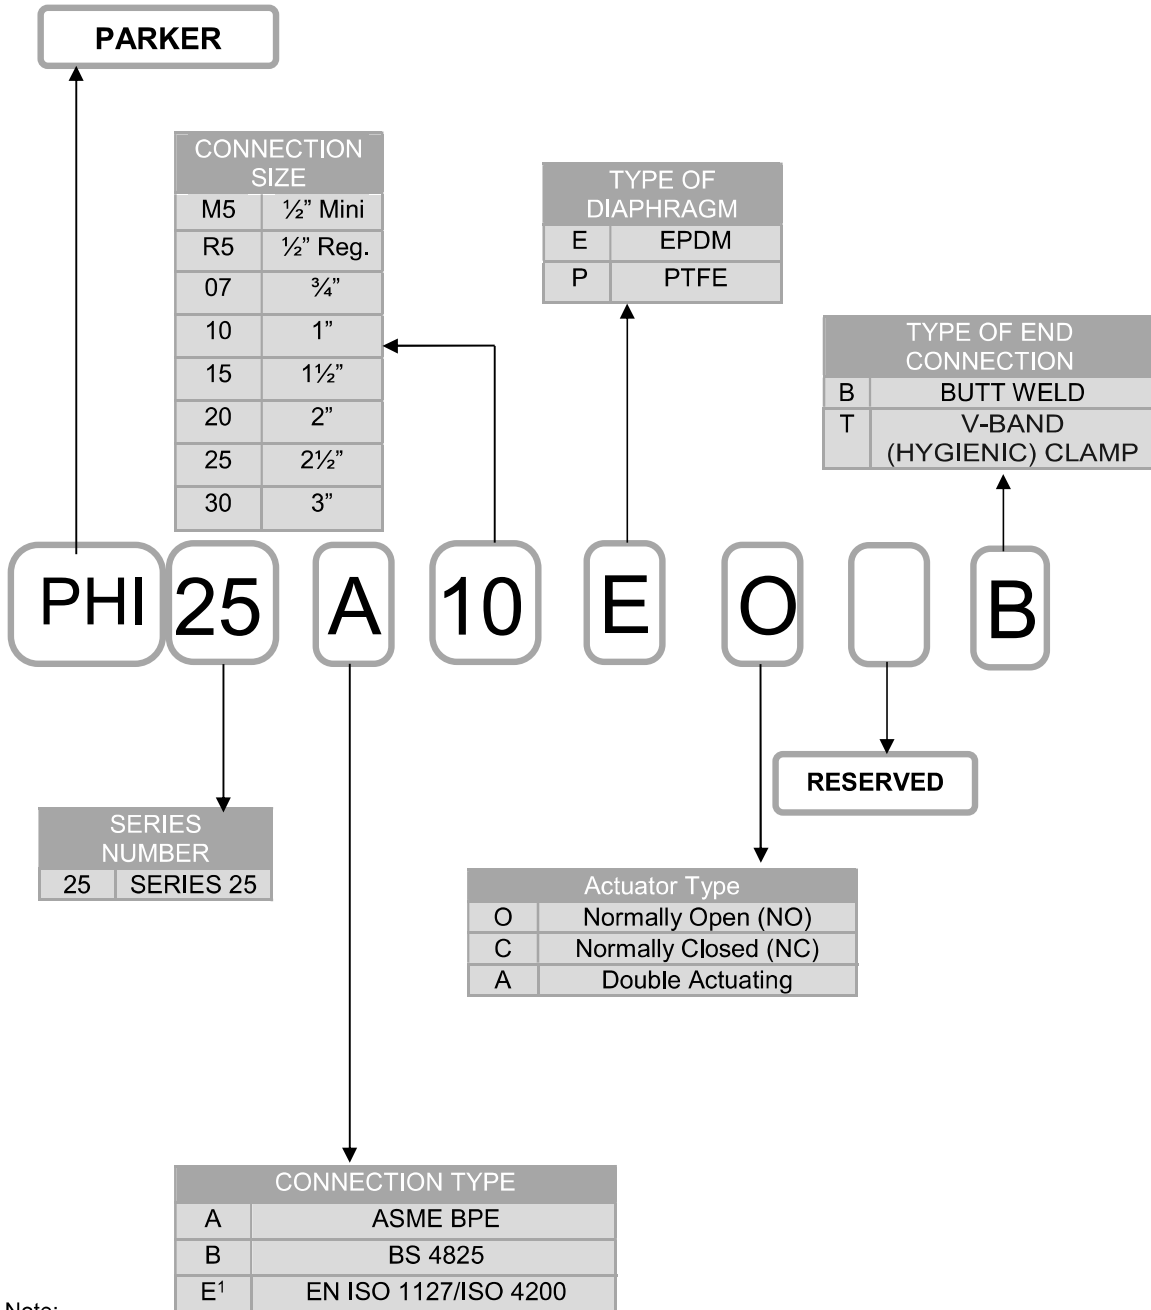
PARKER

| CONNECTION SIZE | |
|---|---|
| M5 | ½" Mini |
| R5 | ½" Reg. |
| 07 | ¾" |
| 10 | 1" |
| 15 | 1½" |
| 20 | 2" |
| 25 | 2½" |
| 30 | 3" |

| TYPE OF DIAPHRAGM | |
|---|---|
| E | EPDM |
| P | PTFE |

| TYPE OF END CONNECTION | |
|---|---|
| B | BUTT WELD |
| T | V-BAND (HYGIENIC) CLAMP |

PHI 25 A 10 E O B

RESERVED

| SERIES NUMBER | |
|---|---|
| 25 | SERIES 25 |

| Actuator Type | |
|---|---|
| O | Normally Open (NO) |
| C | Normally Closed (NC) |
| A | Double Actuating |

| CONNECTION TYPE | |
|---|---|
| A | ASME BPE |
| B | BS 4825 |
| E$^1$ | EN ISO 1127/ISO 4200 |

Note: